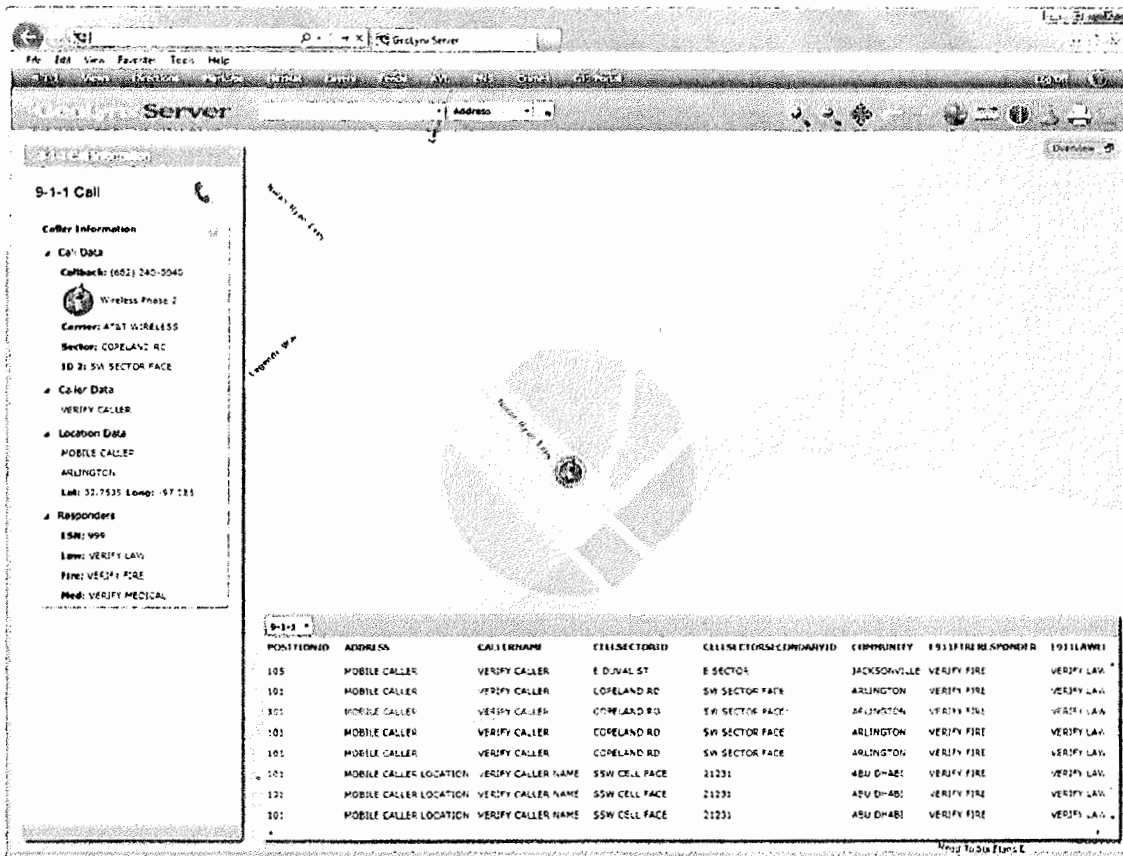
GeoLynx Server

File Edit View Favorites Tools Help

Server

Address

Overview

9-1-1 Call

Caller Information

Call Data

Callback: (682) 240-3040

Wireless Phase 2

Carrier: AT&T WIRELESS

Sector: COPELAND RD

ID 2: SW SECTOR FACE

Caller Data

VERIFY CALLER

Location Data

MOBILE CALLER

ARLINGTON

Lat: 32.7535 Long: -97.135

Responders

ESN: 999

Law: VERIFY LAW

Fire: VERIFY FIRE

Med: VERIFY MEDICAL

9-1-1

| POSITIONID | ADDRESS | CALLERNAME | CELLSECTORID | CELLSECTORSECONDARYID | COMMUNITY | E911FIRERESPONDER | E911LAWEI |
|---|---|---|---|---|---|---|---|
| 105 | MOBILE CALLER | VERIFY CALLER | E DUVAL ST | E SECTOR | JACKSONVILLE | VERIFY FIRE | VERIFY LAW |
| 101 | MOBILE CALLER | VERIFY CALLER | COPELAND RD | SW SECTOR FACE | ARLINGTON | VERIFY FIRE | VERIFY LAW |
| 101 | MOBILE CALLER | VERIFY CALLER | COPELAND RD | SW SECTOR FACE | ARLINGTON | VERIFY FIRE | VERIFY LAW |
| 101 | MOBILE CALLER | VERIFY CALLER | COPELAND RD | SW SECTOR FACE | ARLINGTON | VERIFY FIRE | VERIFY LAW |
| 101 | MOBILE CALLER | VERIFY CALLER | COPELAND RD | SW SECTOR FACE | ARLINGTON | VERIFY FIRE | VERIFY LAW |
| 101 | MOBILE CALLER LOCATION | VERIFY CALLER NAME | SSW CELL FACE | 21231 | ABU DHABI | VERIFY FIRE | VERIFY LAW |
| 101 | MOBILE CALLER LOCATION | VERIFY CALLER NAME | SSW CELL FACE | 21231 | ABU DHABI | VERIFY FIRE | VERIFY LAW |
| 101 | MOBILE CALLER LOCATION | VERIFY CALLER NAME | SSW CELL FACE | 21231 | ABU DHABI | VERIFY FIRE | VERIFY LAW |